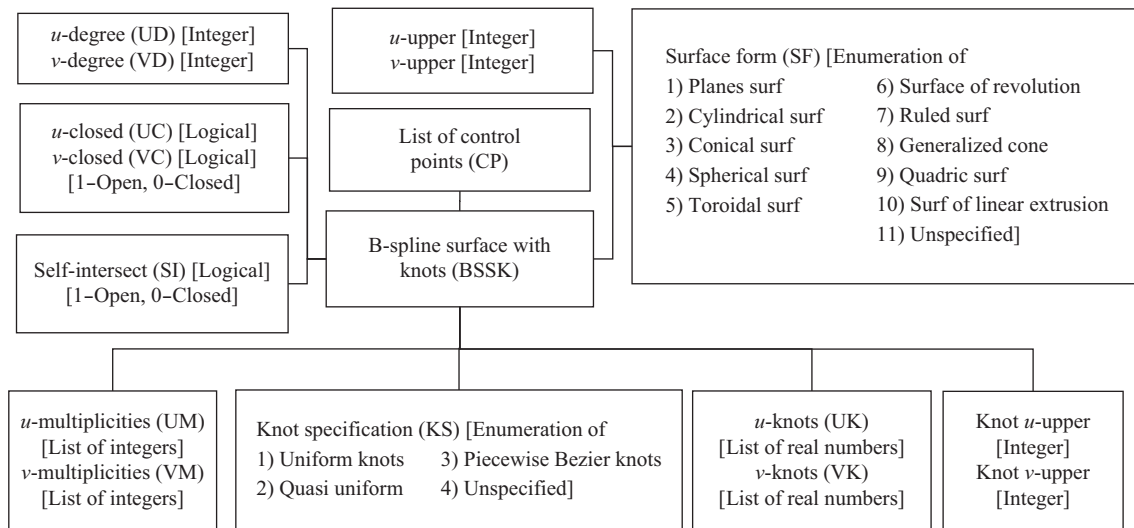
*u*-degree (UD) [Integer]
*v*-degree (VD) [Integer]

*u*-upper [Integer]
*v*-upper [Integer]

Surface form (SF) [Enumeration of
1) Planes surf
2) Cylindrical surf
3) Conical surf
4) Spherical surf
5) Toroidal surf
6) Surface of revolution
7) Ruled surf
8) Generalized cone
9) Quadric surf
10) Surf of linear extrusion
11) Unspecified]

*u*-closed (UC) [Logical]
*v*-closed (VC) [Logical]
[1–Open, 0–Closed]

List of control points (CP)

Self-intersect (SI) [Logical]
[1–Open, 0–Closed]

B-spline surface with knots (BSSK)

*u*-multiplicities (UM)
[List of integers]
*v*-multiplicities (VM)
[List of integers]

Knot specification (KS) [Enumeration of
1) Uniform knots
2) Quasi uniform
3) Piecewise Bezier knots
4) Unspecified]

*u*-knots (UK)
[List of real numbers]
*v*-knots (VK)
[List of real numbers]

Knot *u*-upper
[Integer]
Knot *v*-upper
[Integer]